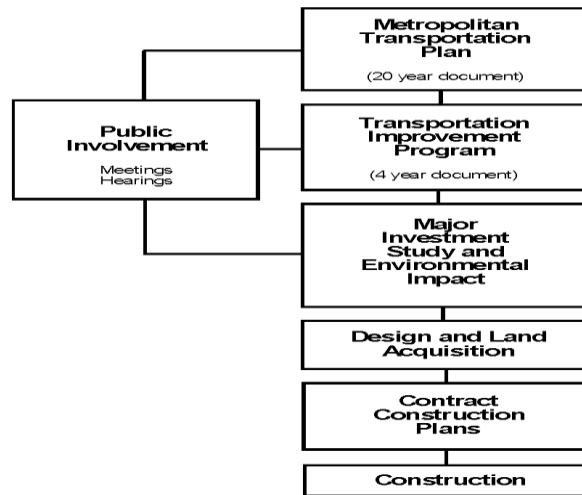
Metropolitan Transportation Plan

(20 year document)

Public Involvement

Meetings
Hearings

Transportation Improvement Program

(4 year document)

Major Investment Study and Environmental Impact

Design and Land Acquisition

Contract Construction Plans

Construction